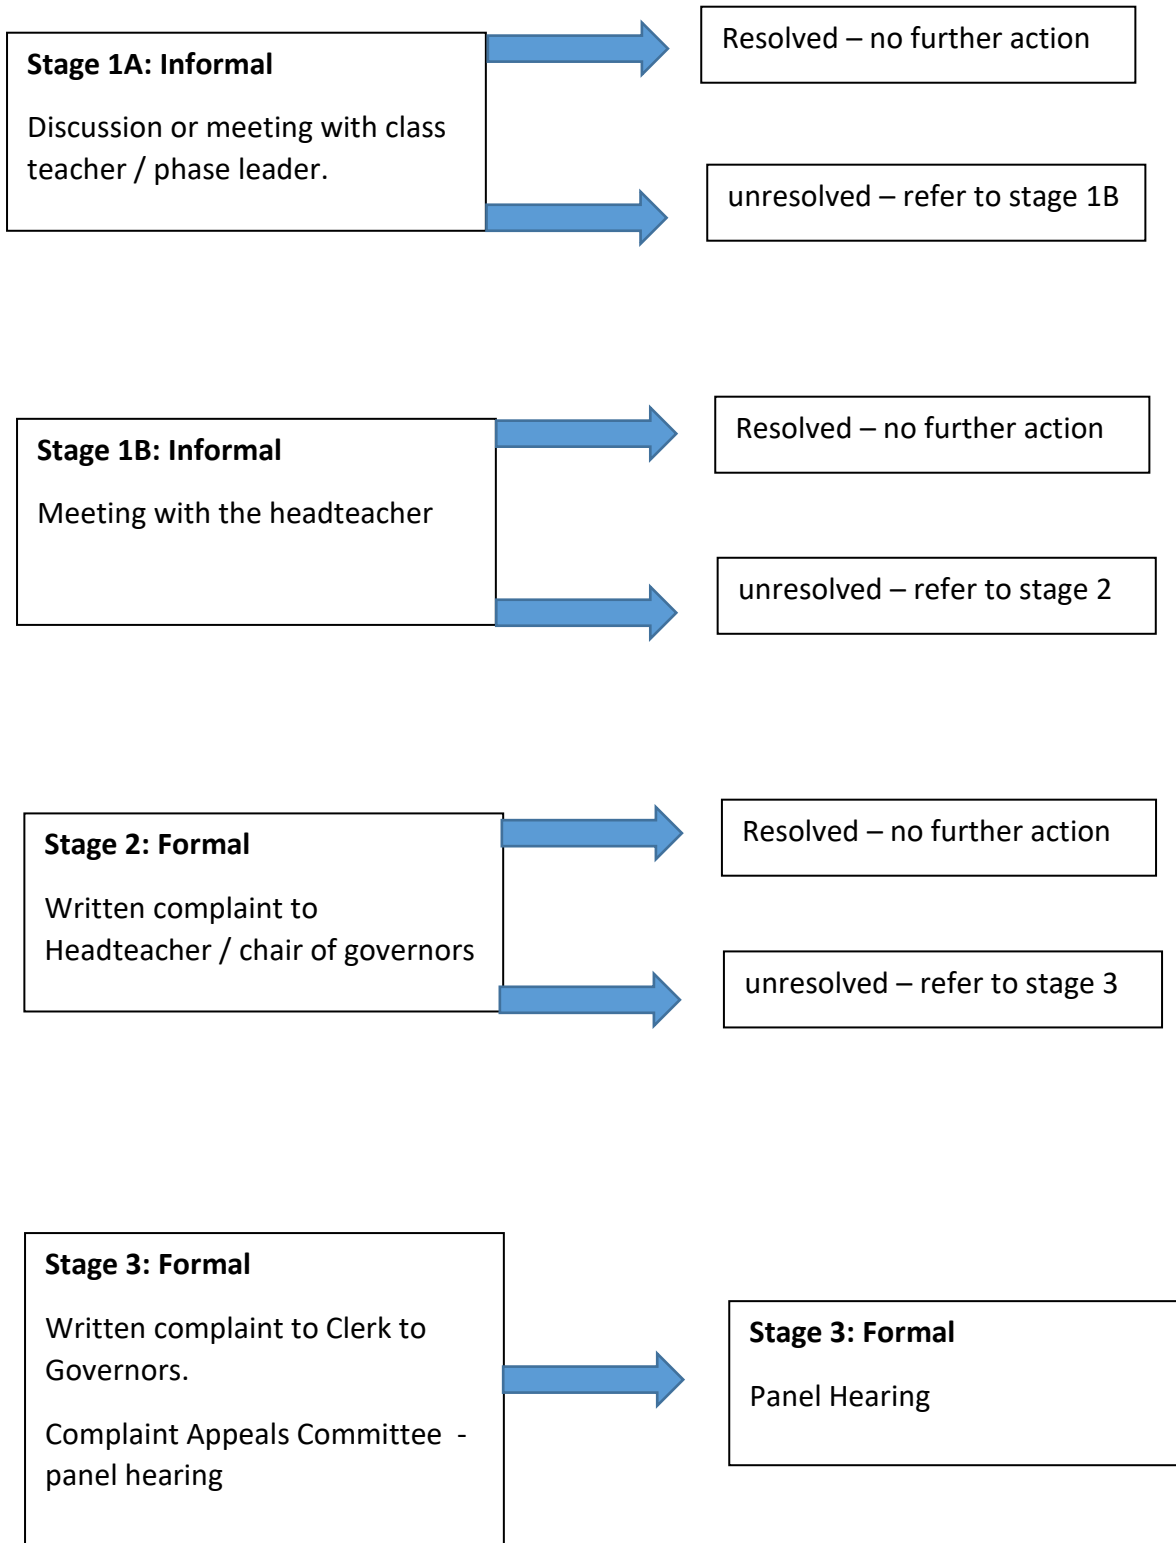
**Stage 1A: Informal**

Discussion or meeting with class teacher / phase leader.

Resolved – no further action

unresolved – refer to stage 1B

**Stage 1B: Informal**

Meeting with the headteacher

Resolved – no further action

unresolved – refer to stage 2

**Stage 2: Formal**

Written complaint to Headteacher / chair of governors

Resolved – no further action

unresolved – refer to stage 3

**Stage 3: Formal**

Written complaint to Clerk to Governors.

Complaint Appeals Committee - panel hearing

**Stage 3: Formal**

Panel Hearing